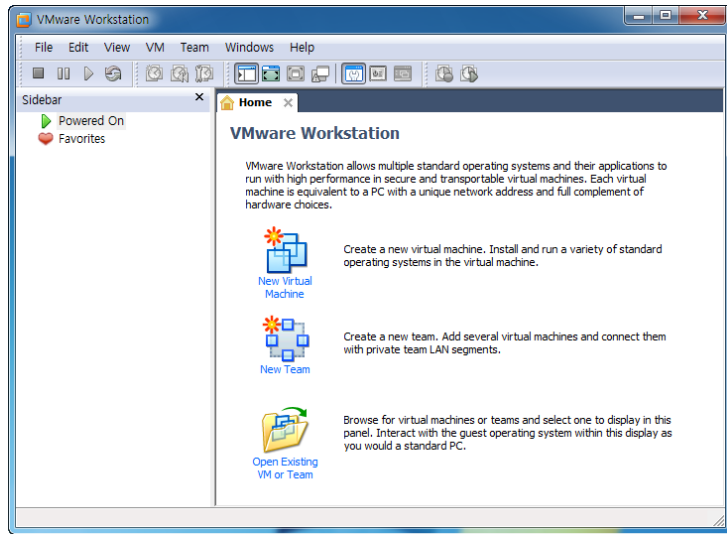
VMware Workstation

File Edit View VM Team Windows Help

Sidebar ×

Powered On

Favorites

Home ×

VMware Workstation

VMware Workstation allows multiple standard operating systems and their applications to run with high performance in secure and transportable virtual machines. Each virtual machine is equivalent to a PC with a unique network address and full complement of hardware choices.

New Virtual Machine

Create a new virtual machine. Install and run a variety of standard operating systems in the virtual machine.

New Team

Create a new team. Add several virtual machines and connect them with private team LAN segments.

Open Existing VM or Team

Browse for virtual machines or teams and select one to display in this panel. Interact with the guest operating system within this display as you would a standard PC.